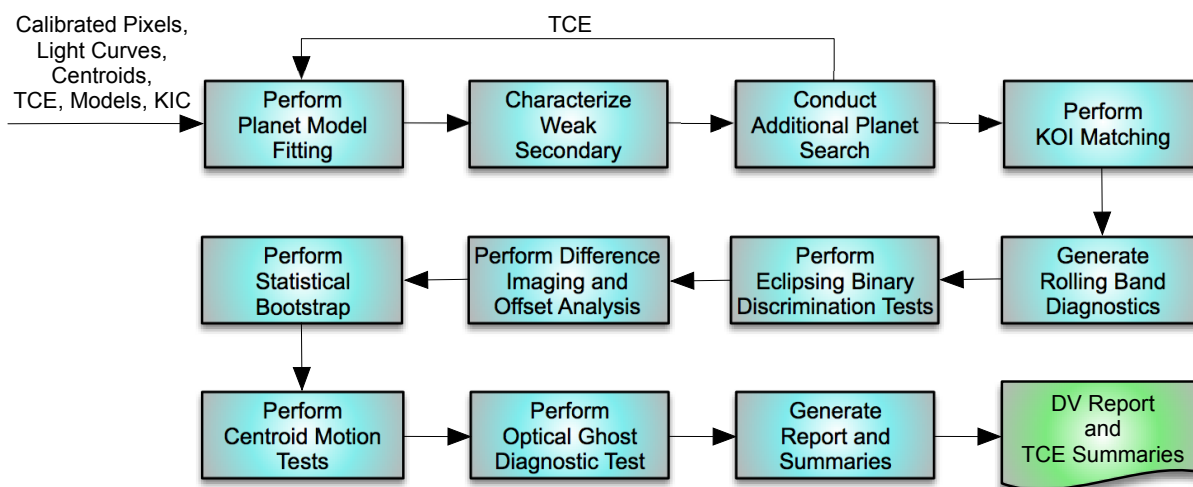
Calibrated Pixels, Light Curves, Centroids, TCE, Models, KIC

TCE

Perform Planet Model Fitting

Characterize Weak Secondary

Conduct Additional Planet Search

Perform KOI Matching

Generate Rolling Band Diagnostics

Perform Eclipsing Binary Discrimination Tests

Perform Difference Imaging and Offset Analysis

Perform Statistical Bootstrap

Perform Centroid Motion Tests

Perform Optical Ghost Diagnostic Test

Generate Report and Summaries

DV Report and TCE Summaries